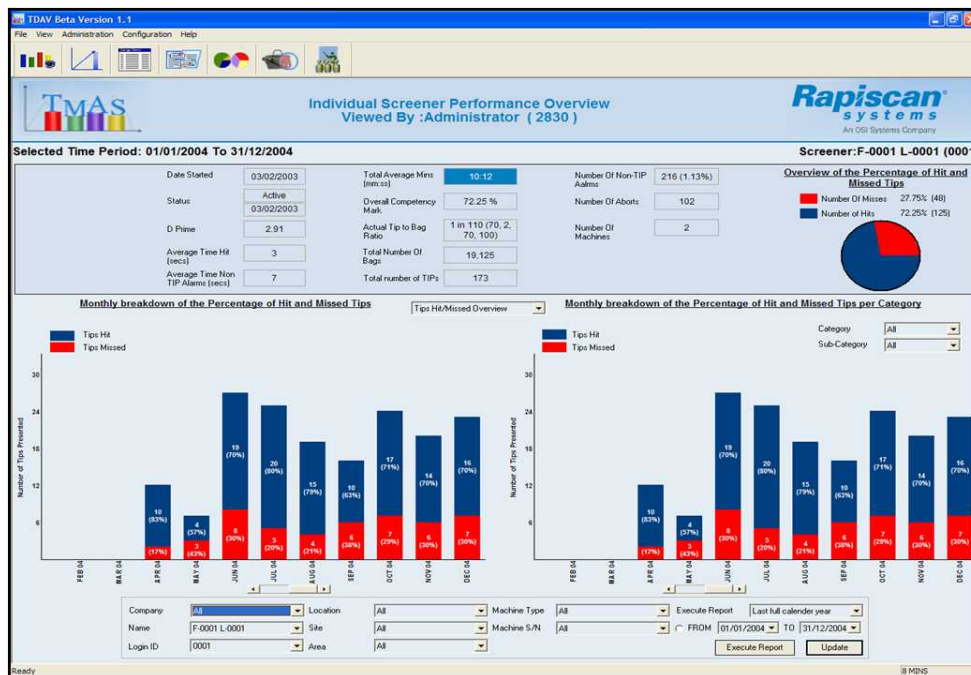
TDAV Beta Version 1.1

File View Administration Configuration Help

TMAS

Individual Screener Performance Overview
Viewed By :Administrator ( 2830 )

Rapiscan systems
An OSI Systems Company

Selected Time Period: 01/01/2004 To 31/12/2004

Screener:F-0001 L-0001 (000

Date Started 03/02/2003

Status Active 03/02/2003

D Prime 2.91

Average Time Hit (secs) 3

Average Time Non TIP Alarms (secs) 7

Total Average Mins (mm:ss) 10:12

Overall Competency Mark 72.25 %

Actual Tip to Bag Ratio 1 in 110 (70, 2, 70, 100)

Total Number Of Bags 19,125

Total number of TIPs 173

Number Of Non-TIP Aalms 216 (1.13%)

Number Of Aborts 102

Number Of Machines 2

Overview of the Percentage of Hit and Missed Tips

Number Of Misses 27.75% (48)

Number of Hits 72.25% (125)

Monthly breakdown of the Percentage of Hit and Missed Tips

Tips Hit/Missed Overview

Tips Hit
Tips Missed

Number of Tips Presented

30
24
18
12
6

10 (83%)
2 (17%)
4 (57%)
3 (43%)
19 (70%)
8 (30%)
20 (80%)
5 (20%)
15 (79%)
4 (21%)
10 (63%)
6 (38%)
17 (71%)
7 (29%)
14 (70%)
6 (30%)
16 (70%)
7 (30%)

FEB 04 MAR 04 APR 04 MAY 04 JUN 04 JUL 04 AUG 04 SEP 04 OCT 04 NOV 04 DEC 04

Monthly breakdown of the Percentage of Hit and Missed Tips per Category

Tips Hit
Tips Missed

Category All
Sub-Category All

Number of Tips Presented

30
24
18
12
6

10 (83%)
2 (17%)
4 (57%)
3 (43%)
19 (70%)
8 (30%)
20 (80%)
5 (20%)
15 (79%)
4 (21%)
10 (63%)
6 (38%)
17 (71%)
7 (29%)
14 (70%)
6 (30%)
16 (70%)
7 (30%)

FEB 04 MAR 04 APR 04 MAY 04 JUN 04 JUL 04 AUG 04 SEP 04 OCT 04 NOV 04 DEC 04

Company All
Name F-0001 L-0001
Login ID 0001
Location All
Site All
Area All
Machine Type All
Machine S/N All
Execute Report Last full calender year
FROM 01/01/2004 TO 31/12/2004
Execute Report
Update

Ready
8 MINS